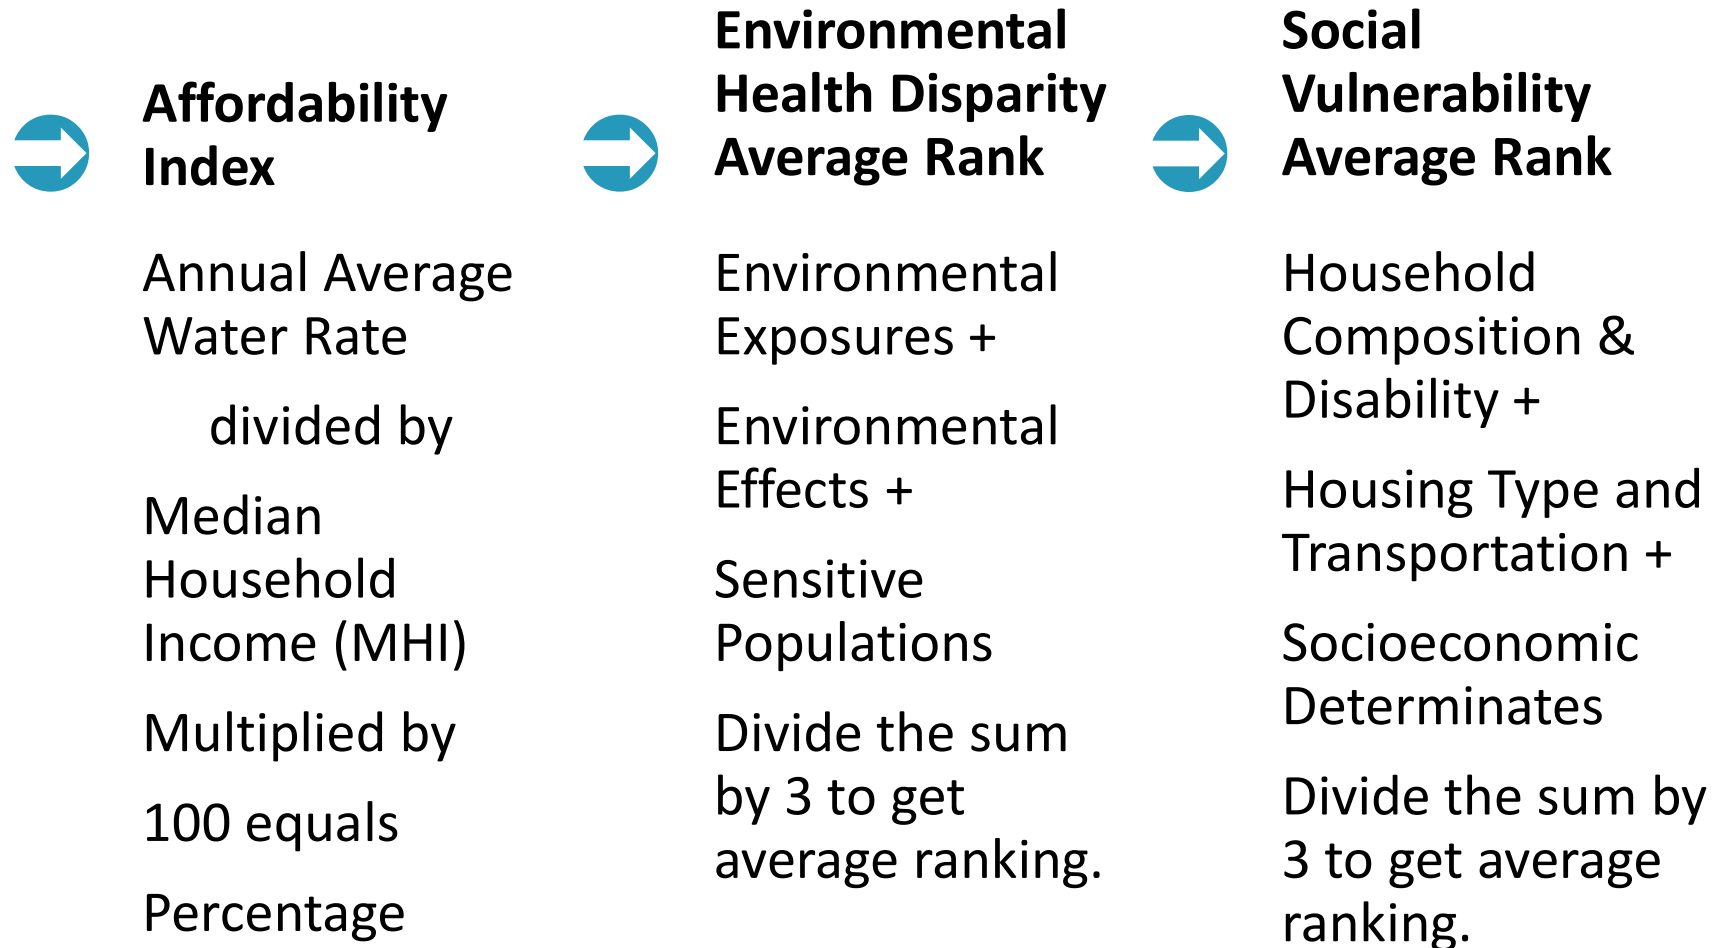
**Affordability Index**

Annual Average Water Rate

divided by

Median Household Income (MHI)

Multiplied by

100 equals

Percentage

**Environmental Health Disparity Average Rank**

Environmental Exposures +

Environmental Effects +

Sensitive Populations

Divide the sum by 3 to get average ranking.

**Social Vulnerability Average Rank**

Household Composition & Disability +

Housing Type and Transportation +

Socioeconomic Determinates

Divide the sum by 3 to get average ranking.